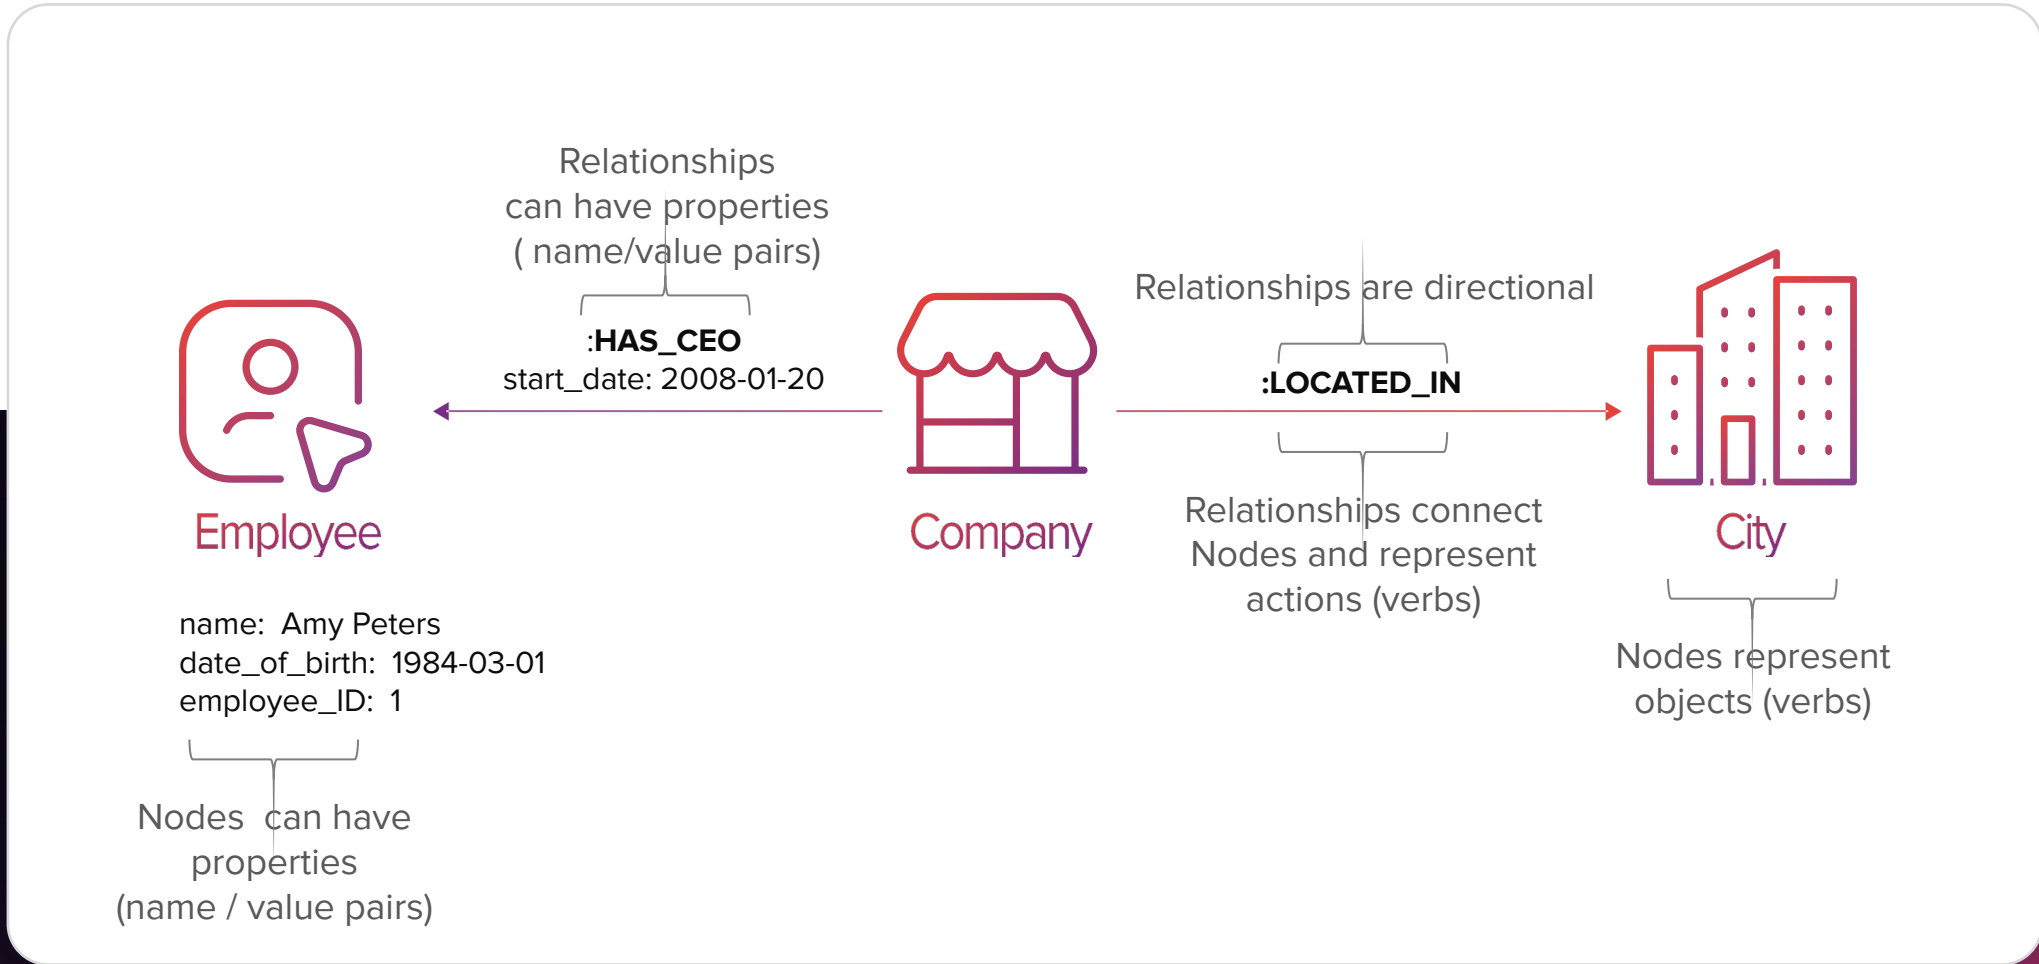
Relationships can have properties ( name/value pairs)

:HAS_CEO
start_date: 2008-01-20

Employee

name: Amy Peters
date_of_birth: 1984-03-01
employee_ID: 1

Nodes can have properties (name / value pairs)

Company

Relationships are directional

:LOCATED_IN

Relationships connect Nodes and represent actions (verbs)

City

Nodes represent objects (verbs)